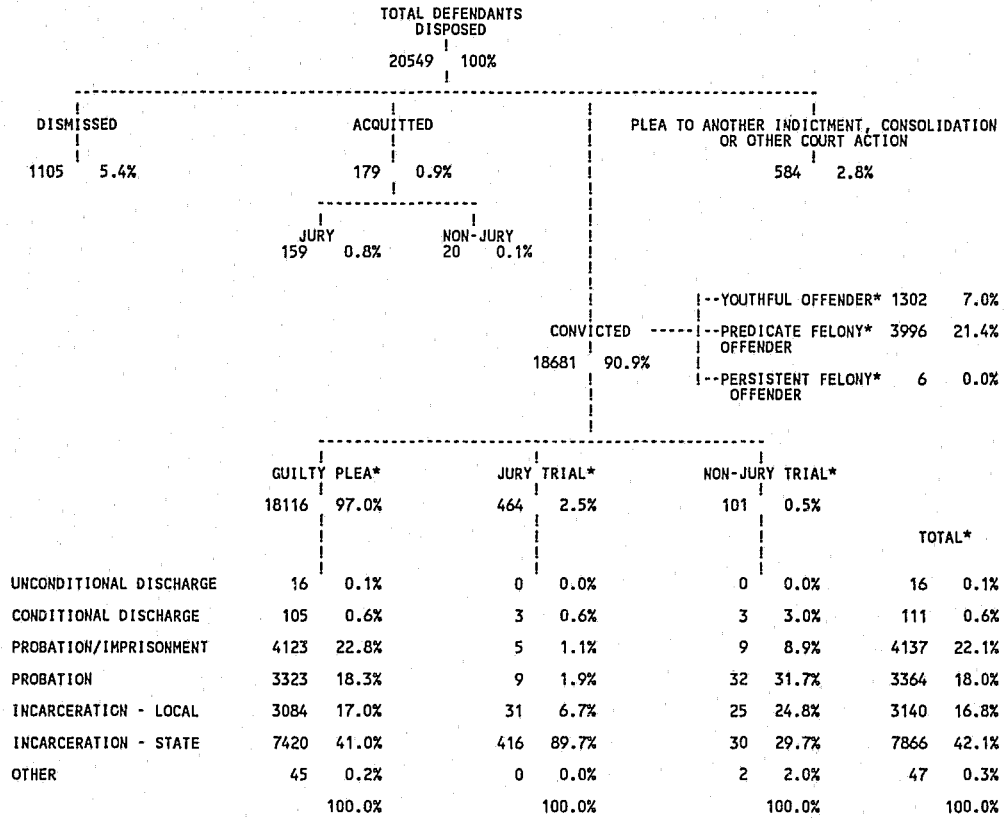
TOTAL DEFENDANTS DISPOSED
20549 100%

DISMISSED
1105 5.4%

ACQUITTED
179 0.9%

JURY
159 0.8%

NON-JURY
20 0.1%

PLEA TO ANOTHER INDICTMENT, CONSOLIDATION OR OTHER COURT ACTION
584 2.8%

CONVICTED
18681 90.9%

--YOUTHFUL OFFENDER* 1302 7.0%
--PREDICATE FELONY* OFFENDER 3996 21.4%
--PERSISTENT FELONY* OFFENDER 6 0.0%

GUILTY PLEA*
18116 97.0%

JURY TRIAL*
464 2.5%

NON-JURY TRIAL*
101 0.5%

| | GUILTY PLEA* | | JURY TRIAL* | | NON-JURY TRIAL* | | TOTAL* | |
|---|---|---|---|---|---|---|---|---|
| UNCONDITIONAL DISCHARGE | 16 | 0.1% | 0 | 0.0% | 0 | 0.0% | 16 | 0.1% |
| CONDITIONAL DISCHARGE | 105 | 0.6% | 3 | 0.6% | 3 | 3.0% | 111 | 0.6% |
| PROBATION/IMPRISONMENT | 4123 | 22.8% | 5 | 1.1% | 9 | 8.9% | 4137 | 22.1% |
| PROBATION | 3323 | 18.3% | 9 | 1.9% | 32 | 31.7% | 3364 | 18.0% |
| INCARCERATICN - LOCAL | 3084 | 17.0% | 31 | 6.7% | 25 | 24.8% | 3140 | 16.8% |
| INCARCERATION - STATE | 7420 | 41.0% | 416 | 89.7% | 30 | 29.7% | 7866 | 42.1% |
| OTHER | 45 | 0.2% | 0 | 0.0% | 2 | 2.0% | 47 | 0.3% |
| | | 100.0% | | 100.0% | | 100.0% | | 100.0% |